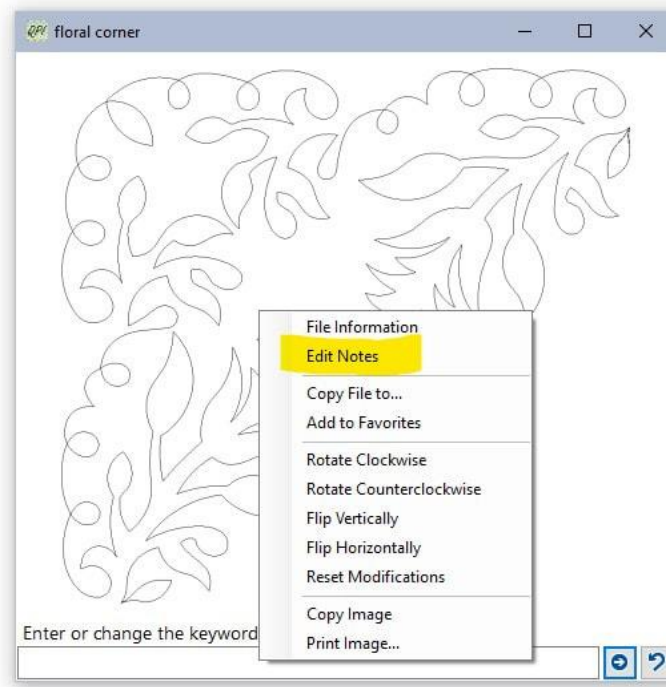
floral corner

File Information
Edit Notes
Copy File to...
Add to Favorites
Rotate Clockwise
Rotate Counterclockwise
Flip Vertically
Flip Horizontally
Reset Modifications
Copy Image
Print Image...

Enter or change the keyword